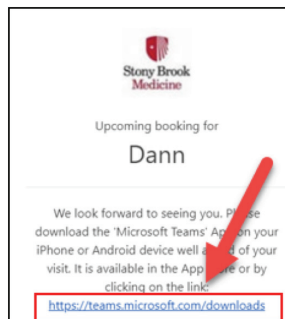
Stony Brook Medicine

Upcoming booking for

Dann

We look forward to seeing you. Pl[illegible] download the 'Microsoft Teams' Ap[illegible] on your iPhone or Android device well a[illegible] of your visit. It is available in the App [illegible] or by clicking on the link:

https://teams.microsoft.com/downloads